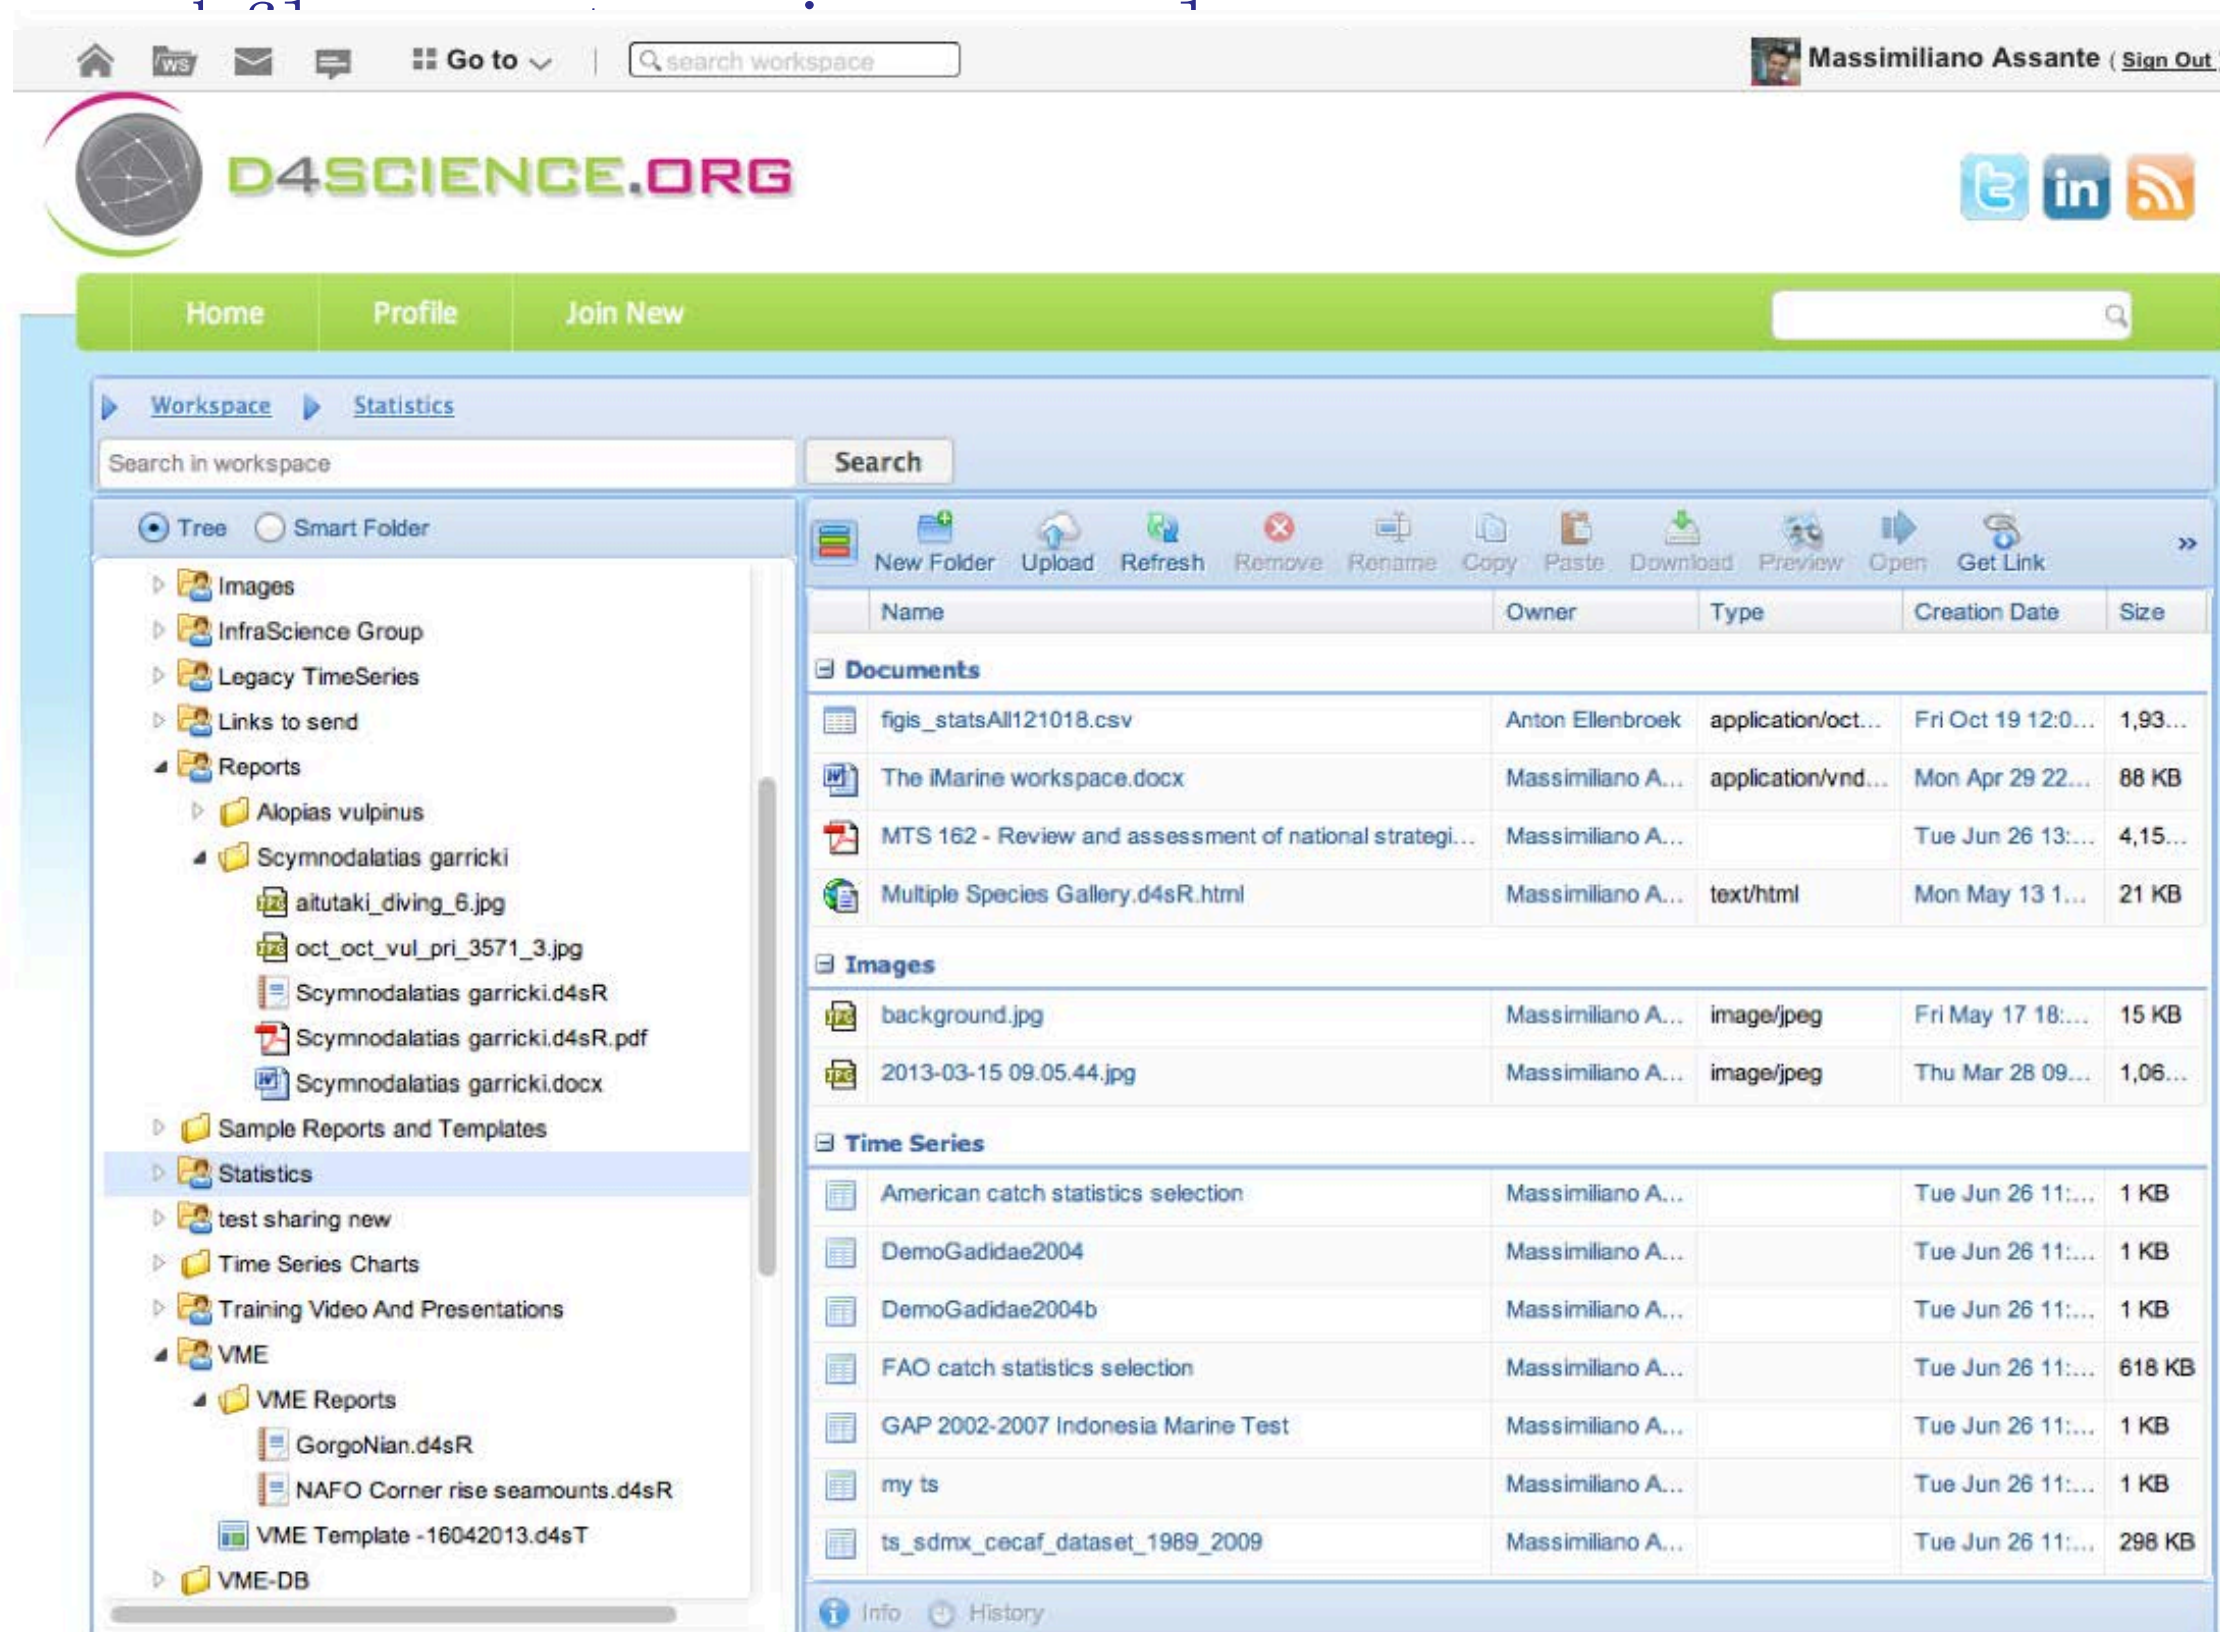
Go to

search workspace

Massimiliano Assante ( Sign Out )

D4SCIENCE.ORG

Home Profile Join New

Workspace Statistics

Search in workspace

Search

Tree Smart Folder

Images
InfraScience Group
Legacy TimeSeries
Links to send
Reports
Alopias vulpinus
Scymnodalatias garricki
aitutaki_diving_6.jpg
oct_oct_vul_pri_3571_3.jpg
Scymnodalatias garricki.d4sR
Scymnodalatias garricki.d4sR.pdf
Scymnodalatias garricki.docx
Sample Reports and Templates
Statistics
test sharing new
Time Series Charts
Training Video And Presentations
VME
VME Reports
GorgoNian.d4sR
NAFO Corner rise seamounts.d4sR
VME Template -16042013.d4sT
VME-DB

New Folder Upload Refresh Remove Rename Copy Paste Download Preview Open Get Link »

| Name | Owner | Type | Creation Date | Size |
|---|---|---|---|---|
| Documents | | | | |
| figis_statsAll121018.csv | Anton Ellenbroek | application/oct... | Fri Oct 19 12:0... | 1,93... |
| The iMarine workspace.docx | Massimiliano A... | application/vnd... | Mon Apr 29 22... | 88 KB |
| MTS 162 - Review and assessment of national strategi... | Massimiliano A... | | Tue Jun 26 13:... | 4,15... |
| Multiple Species Gallery.d4sR.html | Massimiliano A... | text/html | Mon May 13 1... | 21 KB |
| Images | | | | |
| background.jpg | Massimiliano A... | image/jpeg | Fri May 17 18:... | 15 KB |
| 2013-03-15 09.05.44.jpg | Massimiliano A... | image/jpeg | Thu Mar 28 09... | 1,06... |
| Time Series | | | | |
| American catch statistics selection | Massimiliano A... | | Tue Jun 26 11:... | 1 KB |
| DemoGadidae2004 | Massimiliano A... | | Tue Jun 26 11:... | 1 KB |
| DemoGadidae2004b | Massimiliano A... | | Tue Jun 26 11:... | 1 KB |
| FAO catch statistics selection | Massimiliano A... | | Tue Jun 26 11:... | 618 KB |
| GAP 2002-2007 Indonesia Marine Test | Massimiliano A... | | Tue Jun 26 11:... | 1 KB |
| my ts | Massimiliano A... | | Tue Jun 26 11:... | 1 KB |
| ts_sdmx_cecaf_dataset_1989_2009 | Massimiliano A... | | Tue Jun 26 11:... | 298 KB |

Info History